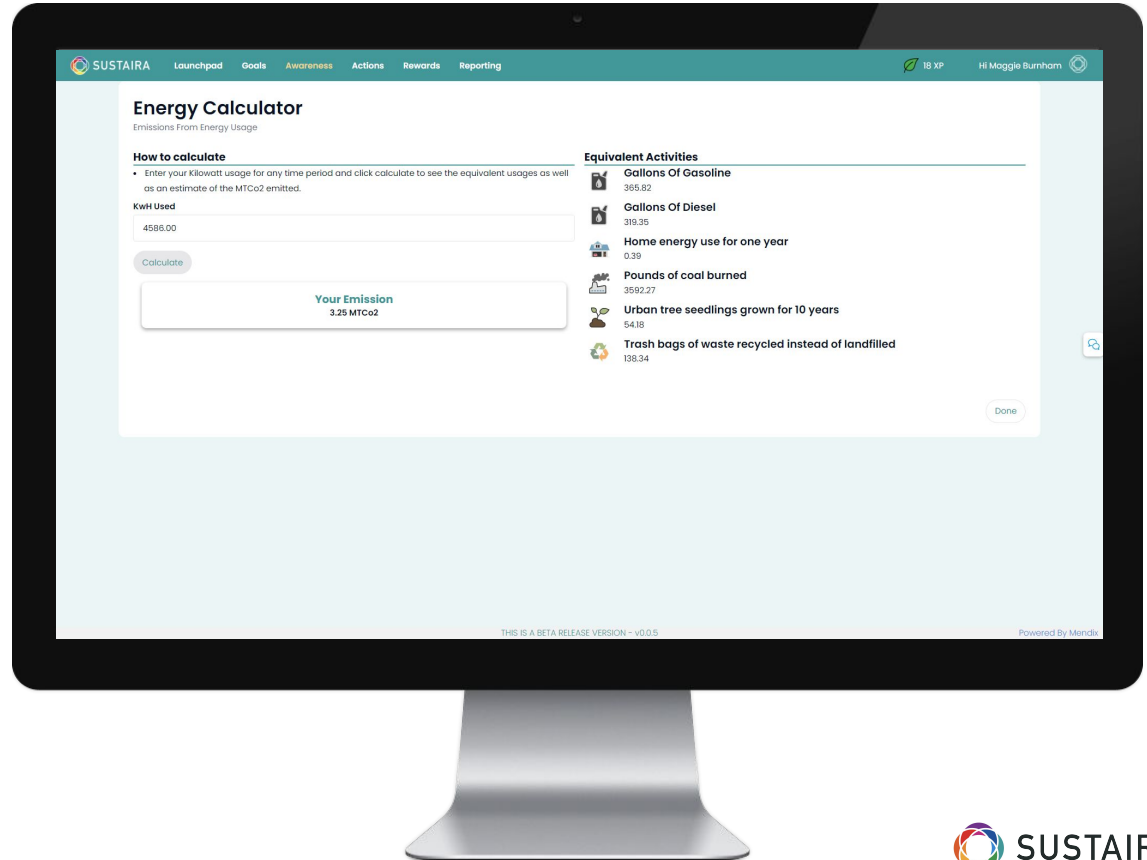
SUSTAIRA Launchpad Goals Awareness Actions Rewards Reporting

18 XP Hi Maggie Burnham

Energy Calculator

Emissions From Energy Usage

How to calculate

• Enter your Kilowatt usage for any time period and click calculate to see the equivalent usages as well as an estimate of the MTCo2 emitted.

KwH Used

4586.00

Calculate

Your Emission
3.25 MTCo2

Equivalent Activities

Gallons Of Gasoline
365.82

Gallons Of Diesel
319.35

Home energy use for one year
0.39

Pounds of coal burned
3592.27

Urban tree seedlings grown for 10 years
54.18

Trash bags of waste recycled instead of landfilled
138.34

Done

THIS IS A BETA RELEASE VERSION - v0.0.5

Powered By Mendix

SUSTAIR